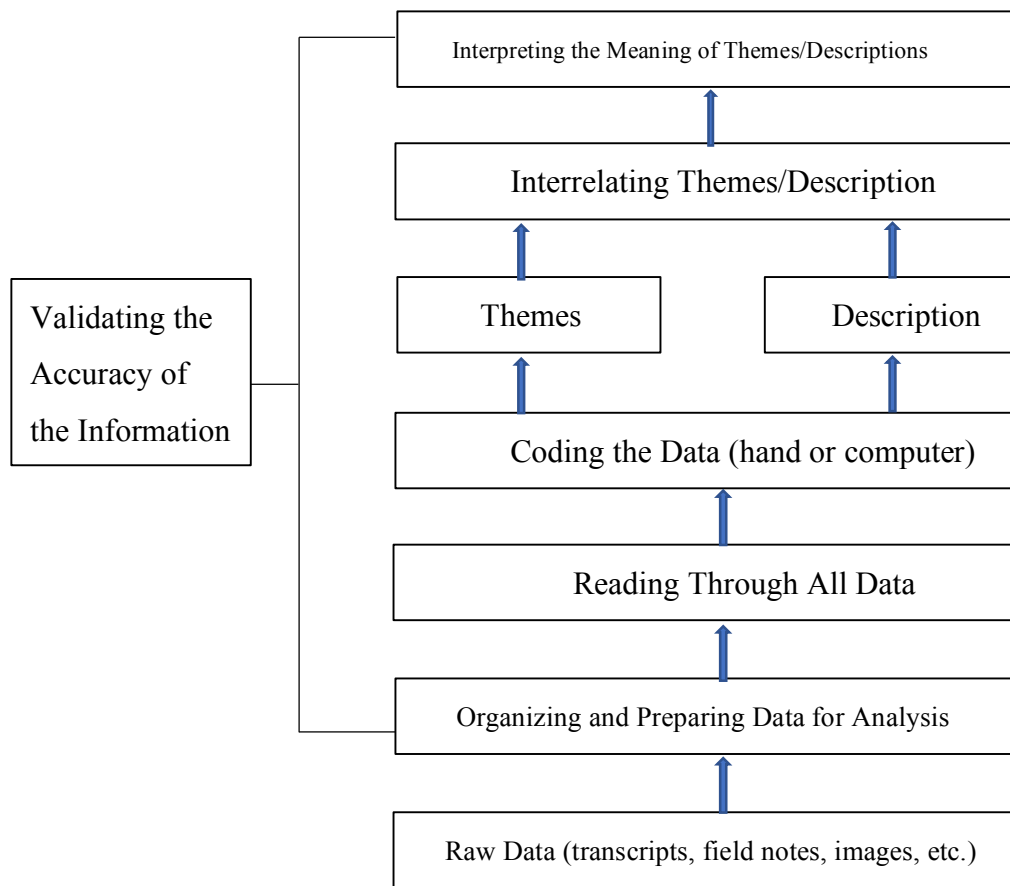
Validating the Accuracy of the Information

Interpreting the Meaning of Themes/Descriptions

Interrelating Themes/Description

Themes

Description

Coding the Data (hand or computer)

Reading Through All Data

Organizing and Preparing Data for Analysis

Raw Data (transcripts, field notes, images, etc.)